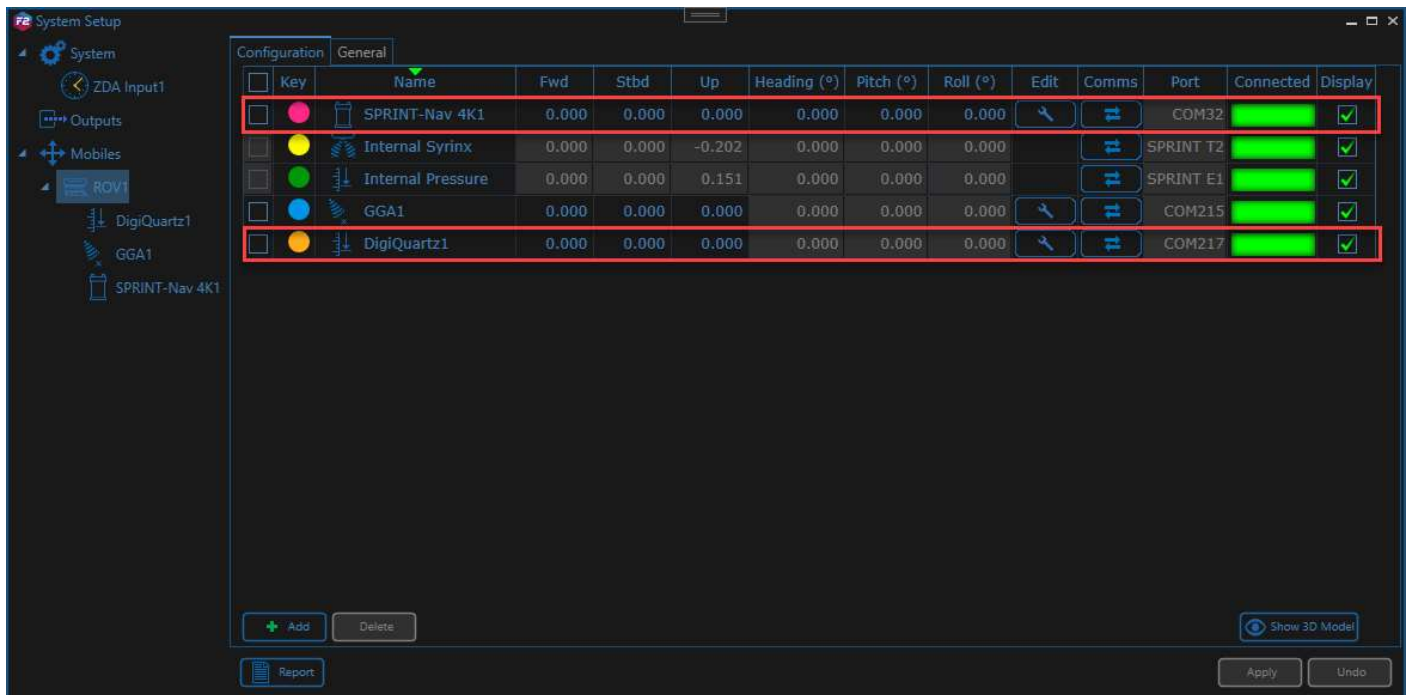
F2 System Setup

System
ZDA Input1
Outputs
Mobiles
ROV1
DigiQuartz1
GGA1
SPRINT-Nav 4K1

Configuration | General

| Key | Name | Fwd | Stbd | Up | Heading (°) | Pitch (°) | Roll (°) | Edit | Comms | Port | Connected | Display |
|---|---|---|---|---|---|---|---|---|---|---|---|---|
| | SPRINT-Nav 4K1 | 0.000 | 0.000 | 0.000 | 0.000 | 0.000 | 0.000 | | | COM32 | | |
| | Internal Syrinx | 0.000 | 0.000 | -0.202 | 0.000 | 0.000 | 0.000 | | | SPRINT T2 | | |
| | Internal Pressure | 0.000 | 0.000 | 0.151 | 0.000 | 0.000 | 0.000 | | | SPRINT E1 | | |
| | GGA1 | 0.000 | 0.000 | 0.000 | 0.000 | 0.000 | 0.000 | | | COM215 | | |
| | DigiQuartz1 | 0.000 | 0.000 | 0.000 | 0.000 | 0.000 | 0.000 | | | COM217 | | |

Add
Delete
Show 3D Model
Report
Apply
Undo